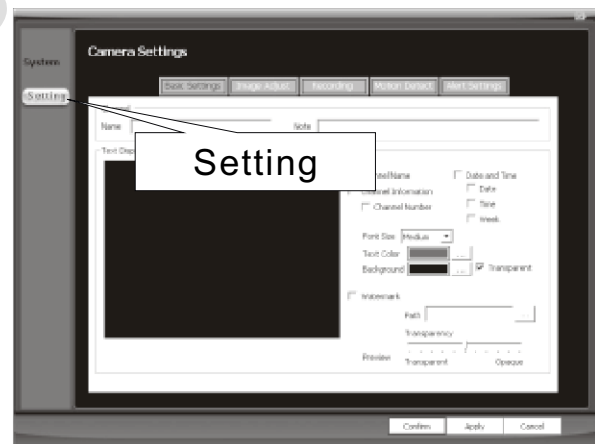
System

Setting

Camera Settings

Basic Settings | Image Adjust | Recording | Motion Detect | Alert Settings

Name

Note

Text Disp

Setting

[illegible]nnelName

Channel Information

Channel Number

Date and Time

Date

Time

Week

Font Size Medium

Text Color

Background

Transparent

Watermark

Path

Transparency

Preview

Transparent

Opaque

Confirm

Apply

Cancel